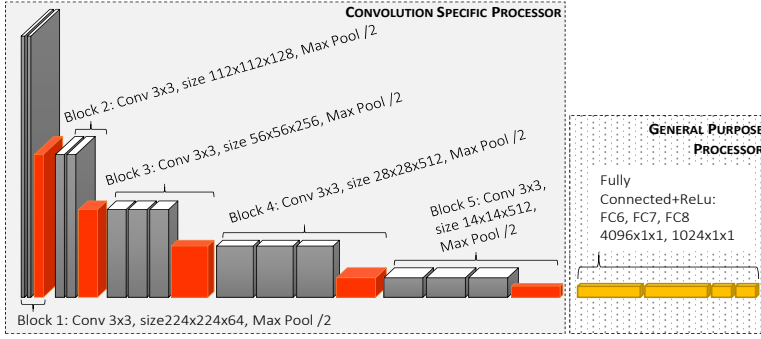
CONVOLUTION SPECIFIC PROCESSOR

Block 2: Conv 3x3, size 112x112x128, Max Pool /2

Block 3: Conv 3x3, size 56x56x256, Max Pool /2

Block 4: Conv 3x3, size 28x28x512, Max Pool /2

Block 5: Conv 3x3, size 14x14x512, Max Pool /2

Block 1: Conv 3x3, size224x224x64, Max Pool /2

GENERAL PURPOSE PROCESSOR

Fully Connected+ReLu: FC6, FC7, FC8 4096x1x1, 1024x1x1